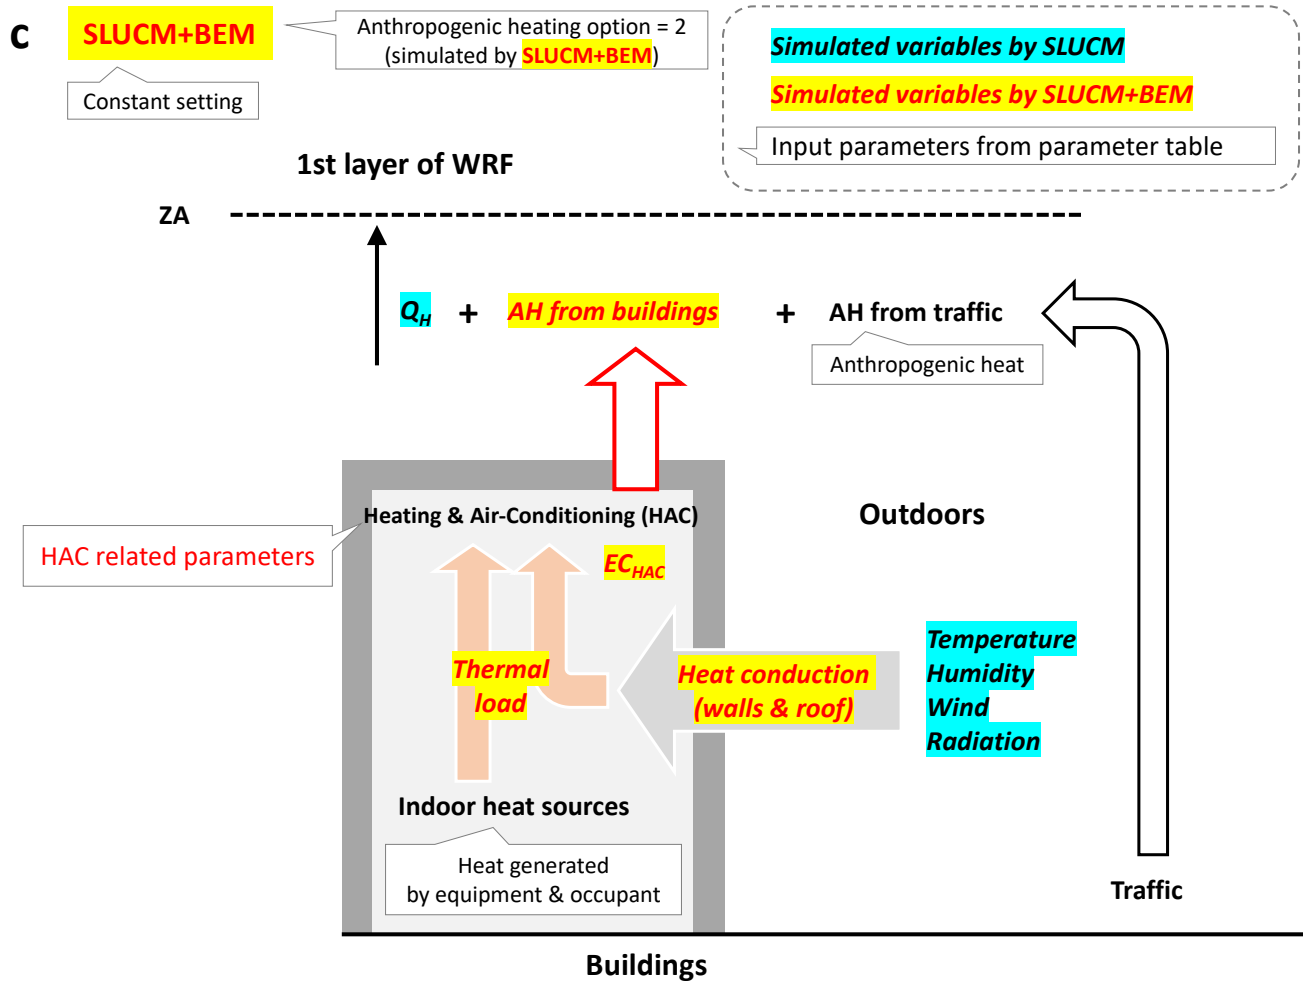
c

SLUCM+BEM

Constant setting

Anthropogenic heating option = 2 (simulated by SLUCM+BEM)

Simulated variables by SLUCM

Simulated variables by SLUCM+BEM

Input parameters from parameter table

1st layer of WRF

ZA

$Q_H$ + AH from buildings + AH from traffic

Anthropogenic heat

Heating & Air-Conditioning (HAC)

HAC related parameters

$EC_{HAC}$

Outdoors

Thermal load

Heat conduction (walls & roof)

Temperature
Humidity
Wind
Radiation

Indoor heat sources

Heat generated by equipment & occupant

Traffic

Buildings